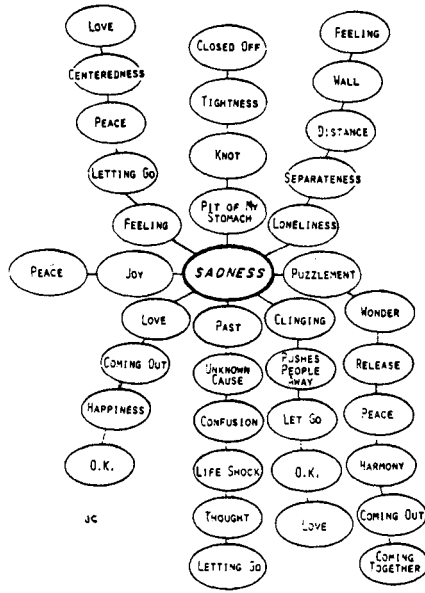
LOVE

CENTEREDNESS

PEACE

LETTING GO

FEELING

CLOSED OFF

TIGHTNESS

KNOT

PIT OF MY STOMACH

FEELING

WALL

DISTANCE

SEPARATENESS

LONELINESS

PEACE

JOY

SADNESS

PUZZLEMENT

WONDER

RELEASE

PEACE

HARMONY

COMING OUT

COMING TOGETHER

LOVE

COMING OUT

HAPPINESS

O.K.

PAST

UNKNOWN CAUSE

CONFUSION

LIFE SHOCK

THOUGHT

LETTING GO

CLINGING

PUSHES PEOPLE AWAY

LET GO

O.K.

LOVE

JC